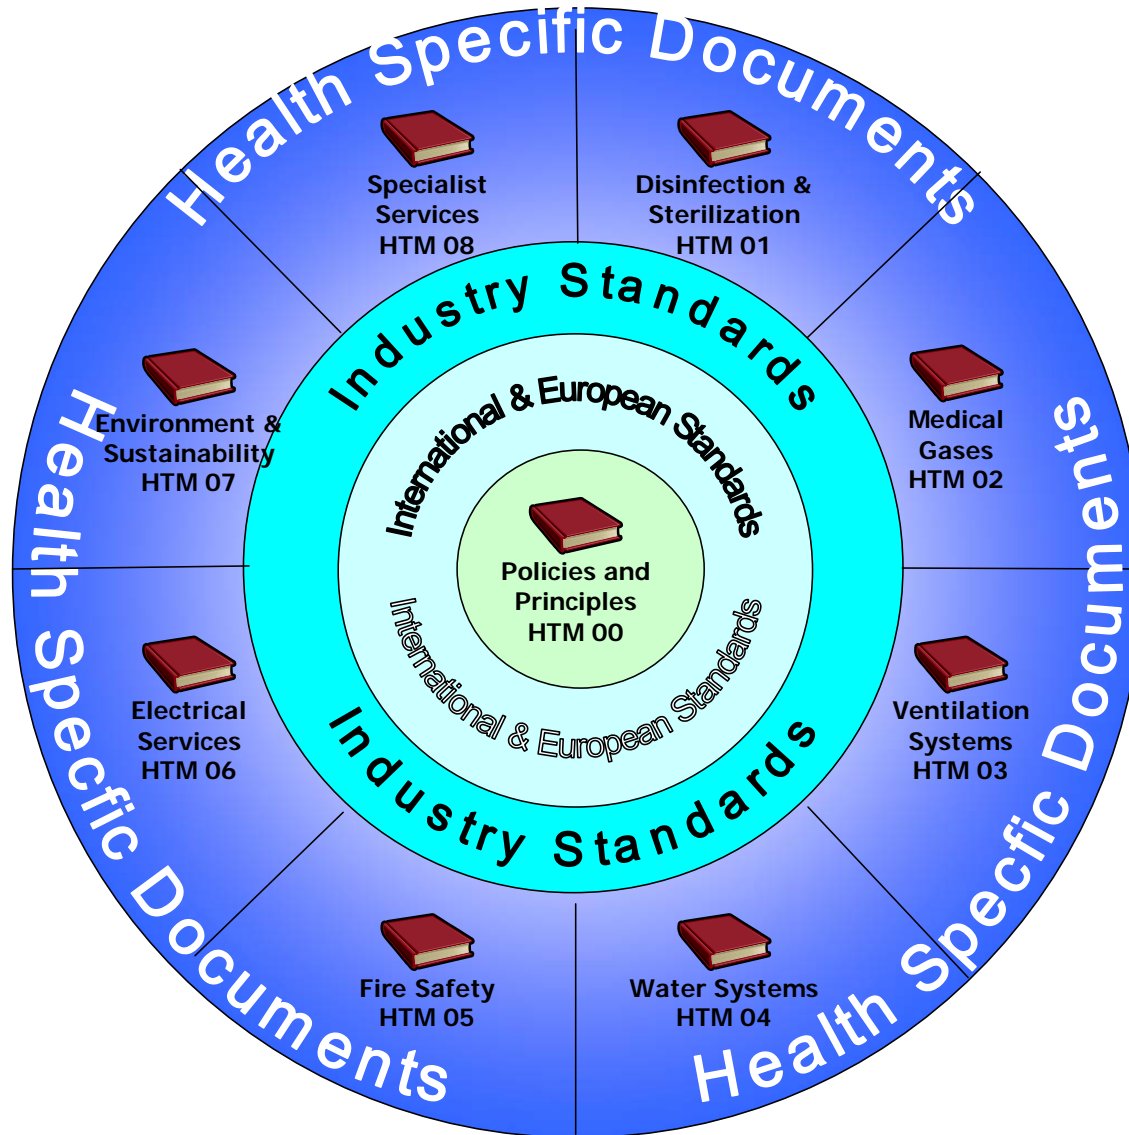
Health Specific Documents

Specialist Services HTM 08

Disinfection & Sterilization HTM 01

Industry Standards

International & European Standards

Environment & Sustainability HTM 07

Medical Gases HTM 02

Policies and Principles HTM 00

Health Specfic Documents

Health Specfic Documents

International & European Standards

Electrical Services HTM 06

Ventilation Systems HTM 03

Industry Standards

Fire Safety HTM 05

Water Systems HTM 04

Health Specfic Documents